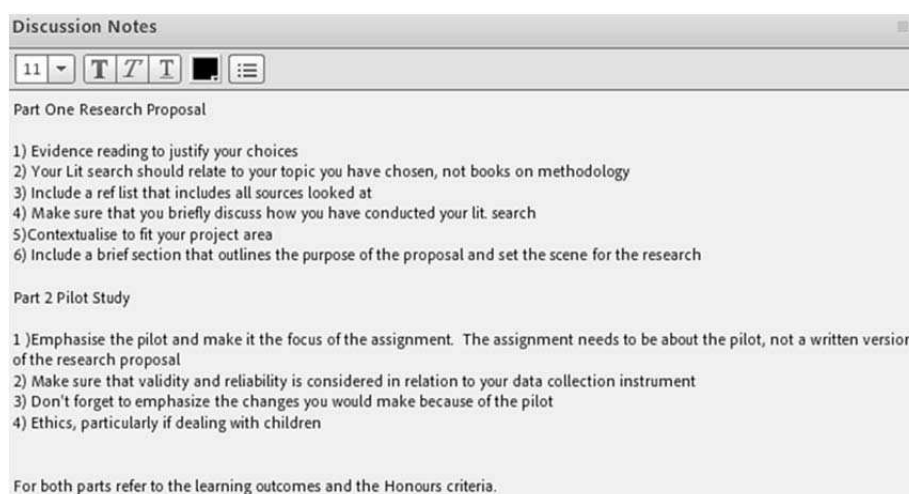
Discussion Notes

11

T T T

Part One Research Proposal

1) Evidence reading to justify your choices
2) Your Lit search should relate to your topic you have chosen, not books on methodology
3) Include a ref list that includes all sources looked at
4) Make sure that you briefly discuss how you have conducted your lit. search
5)Contextualise to fit your project area
6) Include a brief section that outlines the purpose of the proposal and set the scene for the research

Part 2 Pilot Study

1 )Emphasise the pilot and make it the focus of the assignment. The assignment needs to be about the pilot, not a written versio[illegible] of the research proposal
2) Make sure that validity and reliability is considered in relation to your data collection instrument
3) Don't forget to emphasize the changes you would make because of the pilot
4) Ethics, particularly if dealing with children

For both parts refer to the learning outcomes and the Honours criteria.